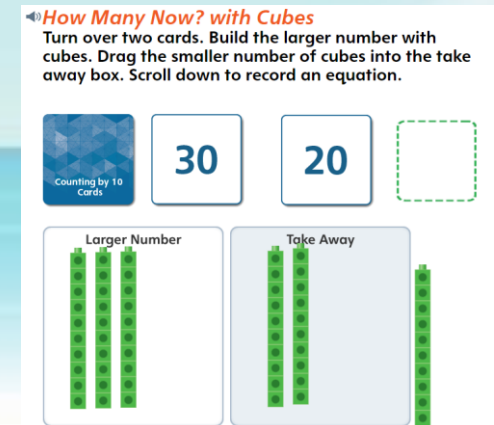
How Many Now? with Cubes

Turn over two cards. Build the larger number with cubes. Drag the smaller number of cubes into the take away box. Scroll down to record an equation.

Counting by 10 Cards

30

20

Larger Number

Take Away